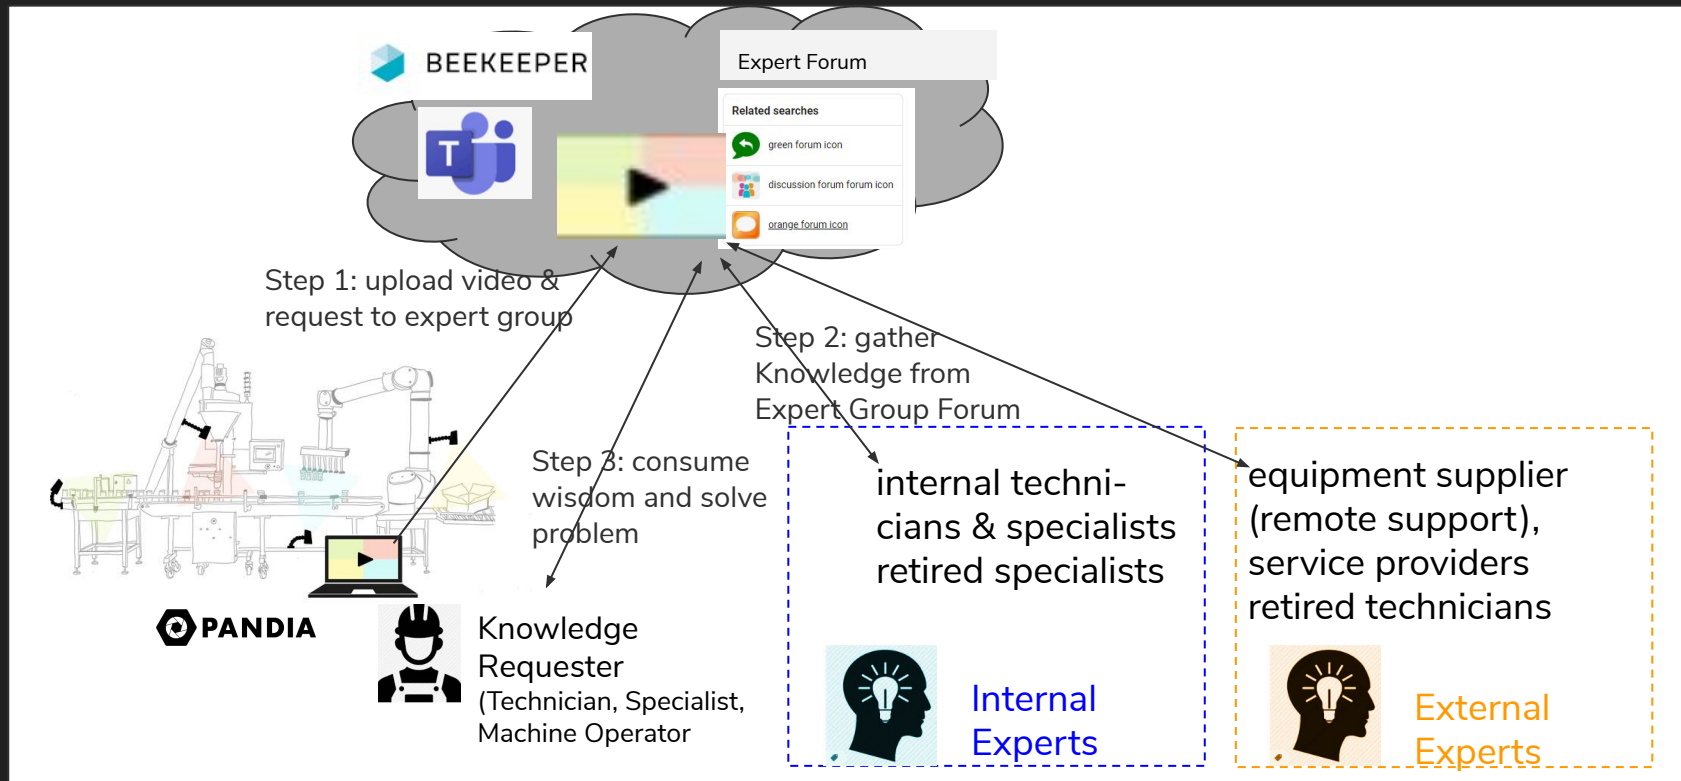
BEEKEEPER

Expert Forum

Related searches

green forum icon

discussion forum forum icon

orange forum icon

Step 1: upload video & request to expert group

Step 2: gather Knowledge from Expert Group Forum

Step 3: consume wisdom and solve problem

internal technicians & specialists retired specialists

equipment supplier (remote support), service providers retired technicians

PANDIA

Knowledge Requester (Technician, Specialist, Machine Operator

Internal Experts

External Experts